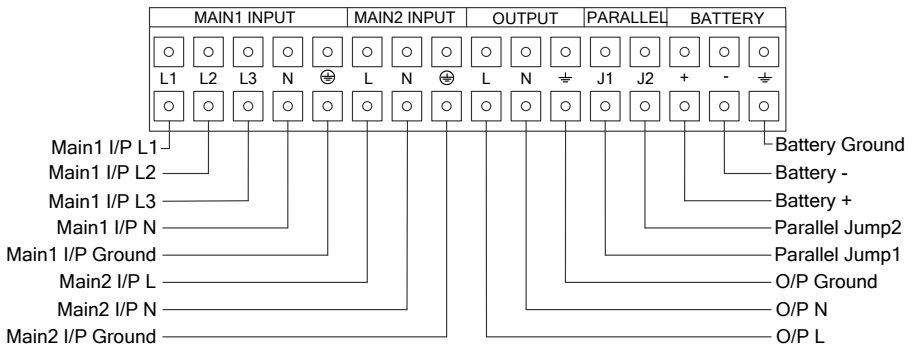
| MAIN1 INPUT | | | | | MAIN2 INPUT | | | OUTPUT | | | PARALLEL | | BATTERY | | |
|---|---|---|---|---|---|---|---|---|---|---|---|---|---|---|---|
| L1 | L2 | L3 | N | ⏚ | L | N | ⏚ | L | N | ⏚ | J1 | J2 | + | - | ⏚ |

Main1 I/P L1
Main1 I/P L2
Main1 I/P L3
Main1 I/P N
Main1 I/P Ground
Main2 I/P L
Main2 I/P N
Main2 I/P Ground

Battery Ground
Battery -
Battery +
Parallel Jump2
Parallel Jump1
O/P Ground
O/P N
O/P L